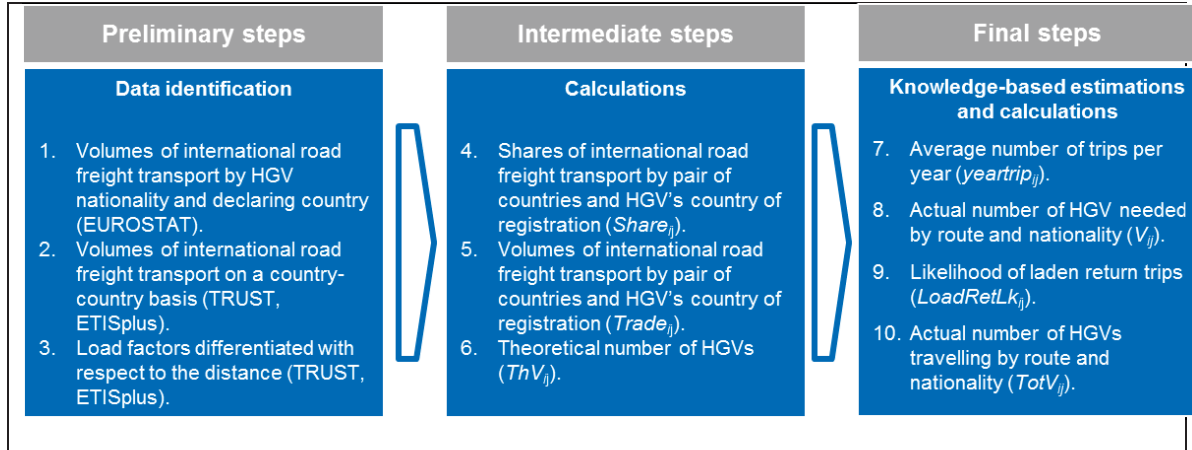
Preliminary steps

Data identification

1. Volumes of international road freight transport by HGV nationality and declaring country (EUROSTAT).
2. Volumes of international road freight transport on a country-country basis (TRUST, ETISplus).
3. Load factors differentiated with respect to the distance (TRUST, ETISplus).

Intermediate steps

Calculations

4. Shares of international road freight transport by pair of countries and HGV's country of registration ($Share_{ij}$).
5. Volumes of international road freight transport by pair of countries and HGV's country of registration ($Trade_{ij}$).
6. Theoretical number of HGVs ($ThV_{ij}$).

Final steps

Knowledge-based estimations and calculations

7. Average number of trips per year ($yeartrip_{ij}$).
8. Actual number of HGV needed by route and nationality ($V_{ij}$).
9. Likelihood of laden return trips ($LoadRetLk_{ij}$).
10. Actual number of HGVs travelling by route and nationality ($TotV_{ij}$).